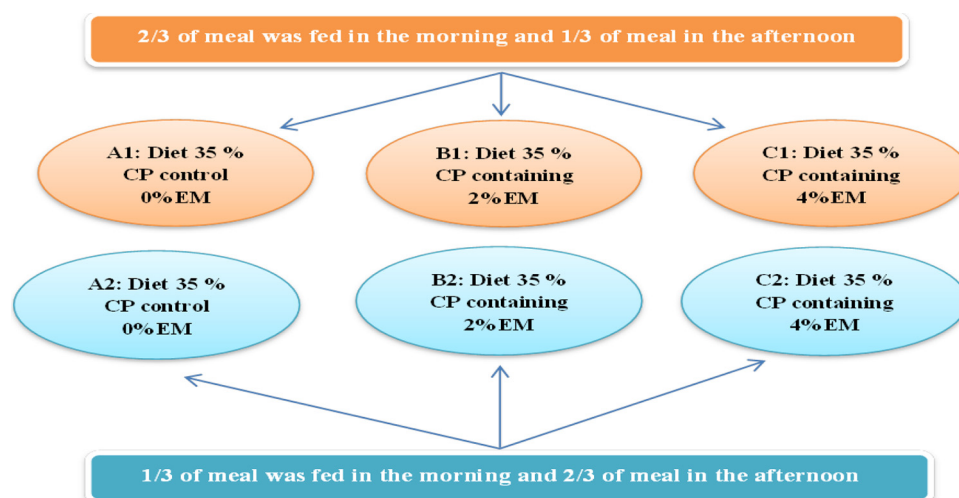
2/3 of meal was fed in the morning and 1/3 of meal in the afternoon

A1: Diet 35 % CP control 0%EM

B1: Diet 35 % CP containing 2%EM

C1: Diet 35 % CP containing 4%EM

A2: Diet 35 % CP control 0%EM

B2: Diet 35 % CP containing 2%EM

C2: Diet 35 % CP containing 4%EM

1/3 of meal was fed in the morning and 2/3 of meal in the afternoon